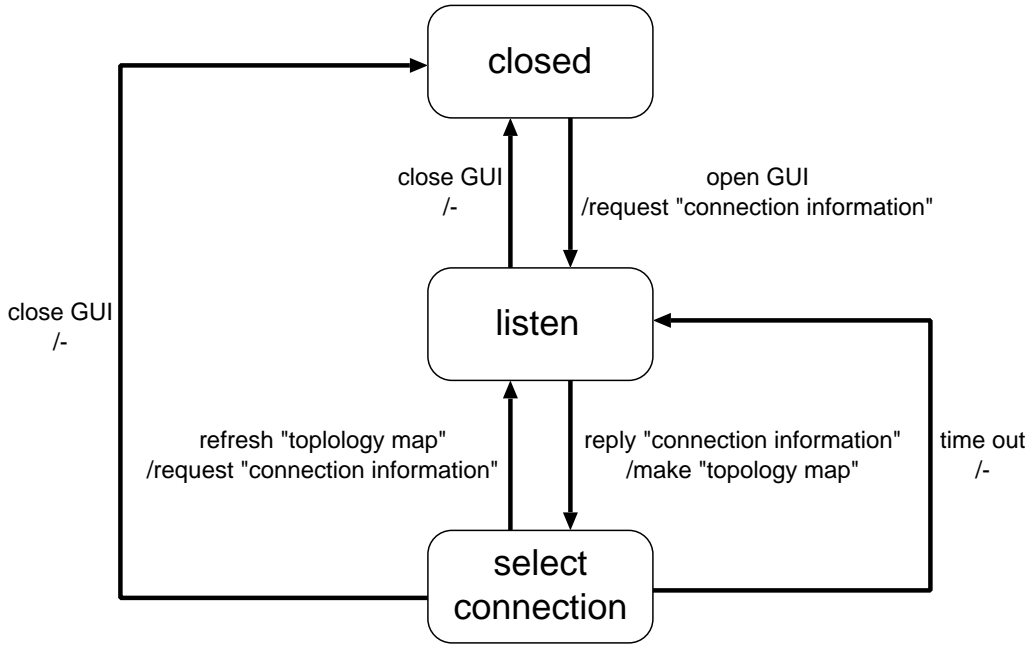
closed

close GUI
/-

open GUI
/request "connection information"

close GUI
/-

listen

refresh "toplology map"
/request "connection information"

reply "connection information"
/make "topology map"

time out
/-

select connection